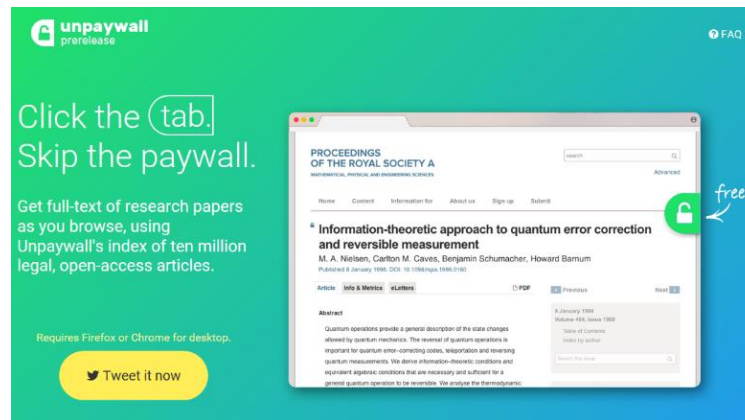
unpaywall
prerelease

FAQ

Click the tab.
Skip the paywall.

Get full-text of research papers as you browse, using Unpaywall's index of ten million legal, open-access articles.

Requires Firefox or Chrome for desktop.

Tweet it now

PROCEEDINGS
OF THE ROYAL SOCIETY A
MATHEMATICAL, PHYSICAL AND ENGINEERING SCIENCES

search

Advanced

Home Content Information for About us Sign up Submit

Information-theoretic approach to quantum error correction and reversible measurement

M. A. Nielsen, Carlton M. Caves, Benjamin Schumacher, Howard Barnum

Published 8 January 1998. DOI: 10.1098/rspa.1998.0160

Article Info & Metrics eLetters PDF

Previous Next

Abstract

Quantum operations provide a general description of the state changes allowed by quantum mechanics. The reversal of quantum operations is important for quantum error-correcting codes, teleportation and reversing quantum measurements. We derive information-theoretic conditions and equivalent algebraic conditions that are necessary and sufficient for a general quantum operation to be reversible. We analyse the thermodynamic

8 January 1998
Volume 454, issue 1969

Table of Contents
Index by author

Search this issue

free